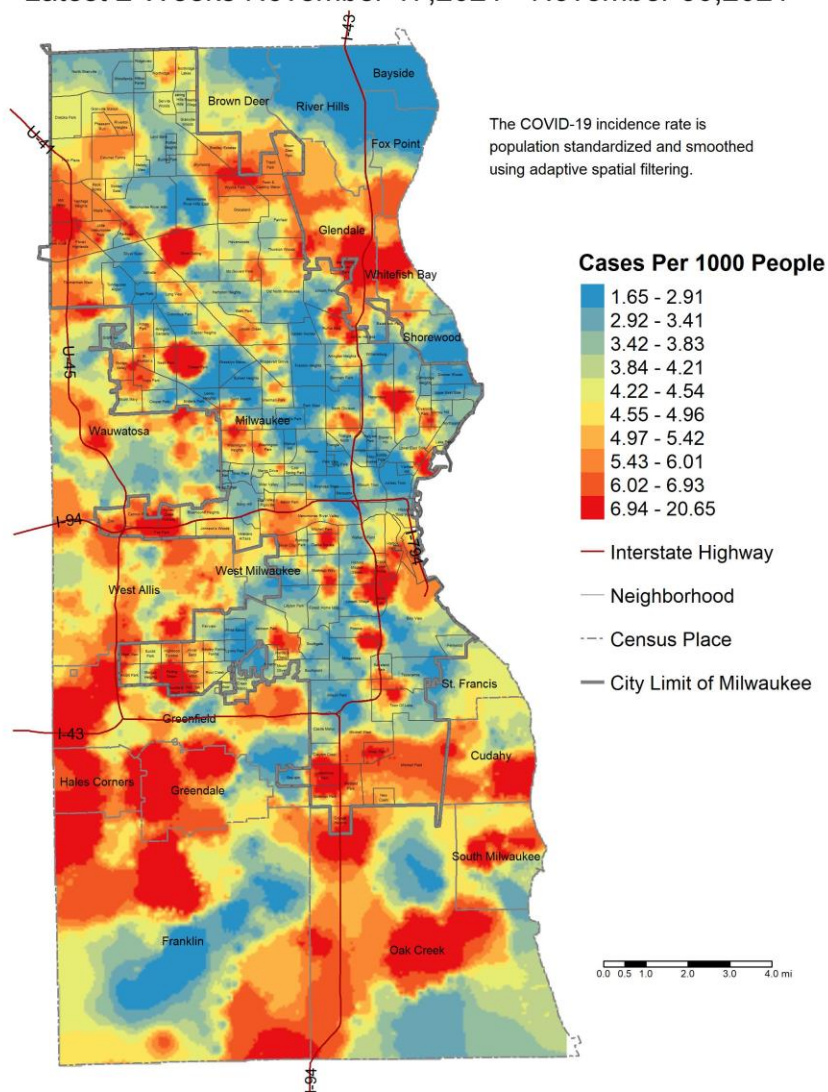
Latest 2 Weeks November 17,2021 - November 30,2021

The COVID-19 incidence rate is population standardized and smoothed using adaptive spatial filtering.

Cases Per 1000 People
1.65 - 2.91
2.92 - 3.41
3.42 - 3.83
3.84 - 4.21
4.22 - 4.54
4.55 - 4.96
4.97 - 5.42
5.43 - 6.01
6.02 - 6.93
6.94 - 20.65
Interstate Highway
Neighborhood
Census Place
City Limit of Milwaukee

I-43
Bayside
Brown Deer
River Hills
U-41
Fox Point
Glendale
Whitefish Bay
Shorewood
U-45
Wauwatosa
Milwaukee
I-94
I-794
West Milwaukee
West Allis
St. Francis
I-43
Greenfield
Cudahy
Hales Corners
Greendale
South Milwaukee
Franklin
Oak Creek
I-94

0.0 0.5 1.0 2.0 3.0 4.0 mi